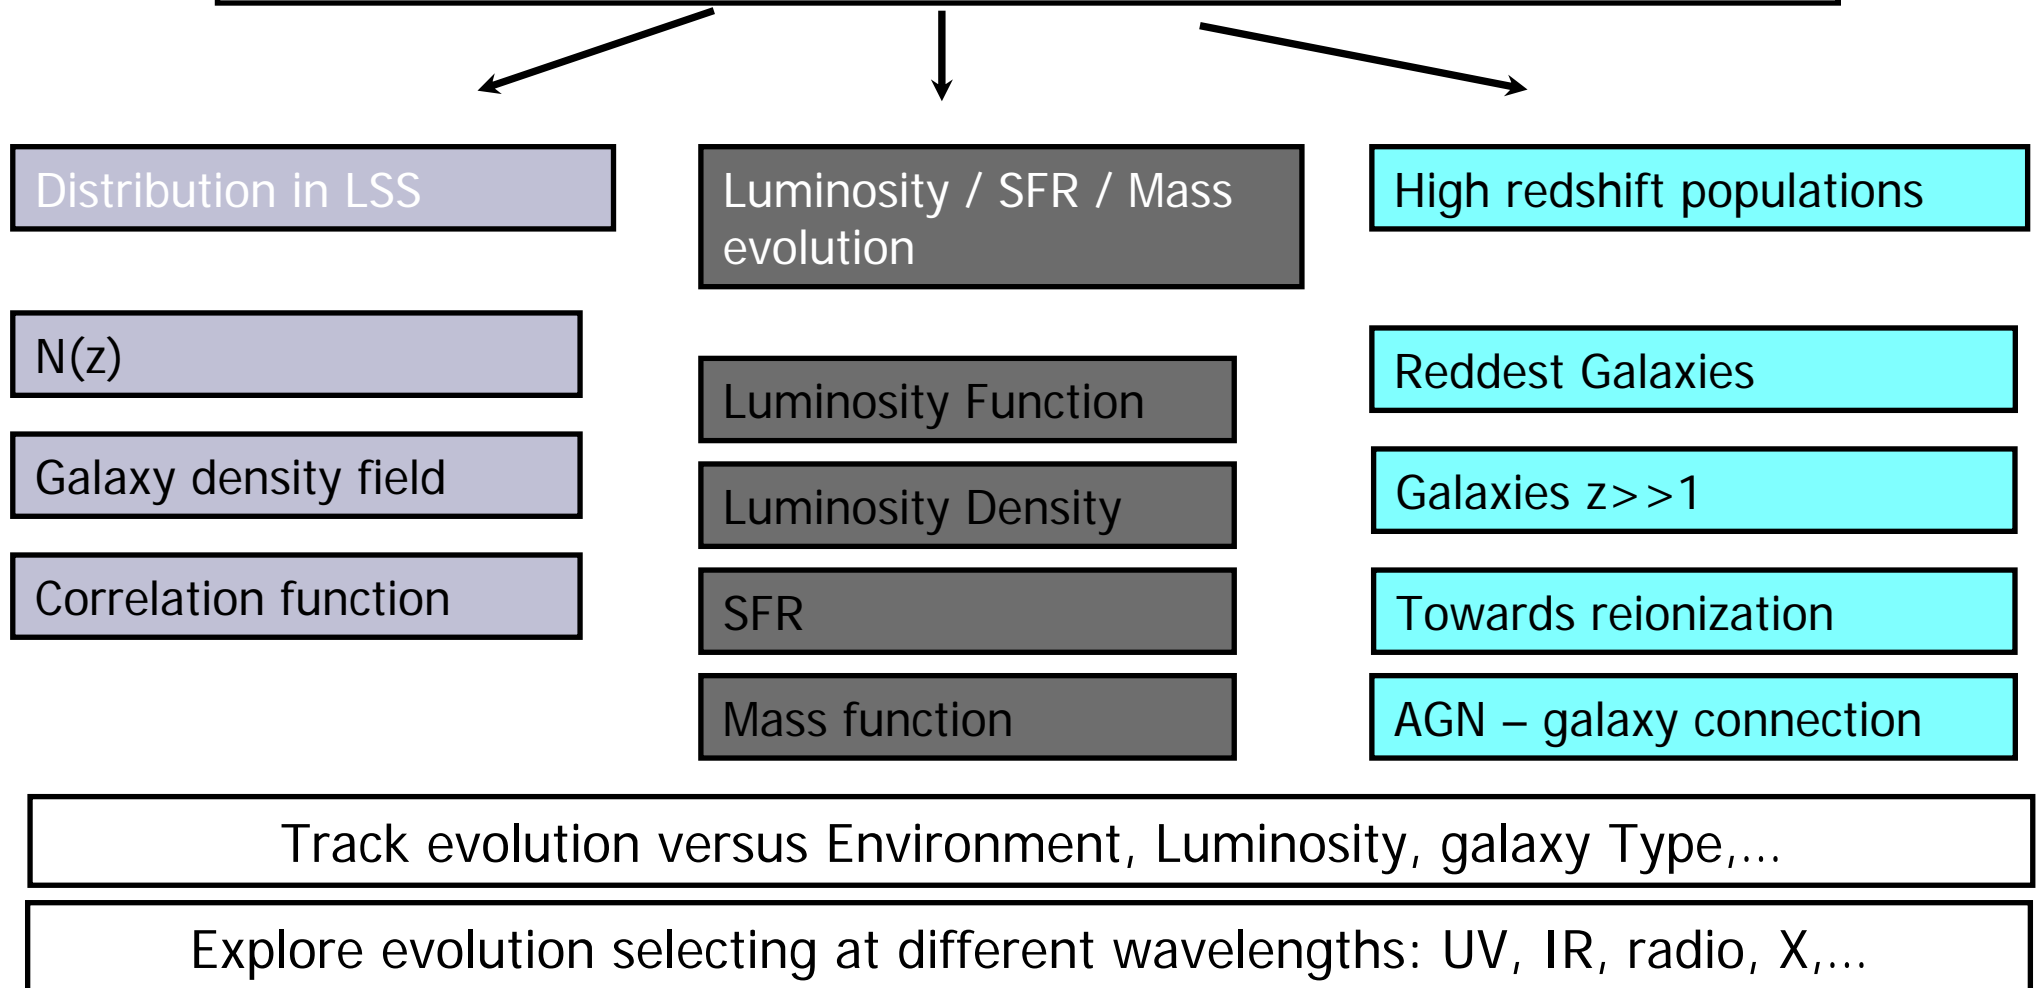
Distribution in LSS

N(z)

Galaxy density field

Correlation function

Luminosity / SFR / Mass evolution

Luminosity Function

Luminosity Density

SFR

Mass function

High redshift populations

Reddest Galaxies

Galaxies z>>1

Towards reionization

AGN – galaxy connection

Track evolution versus Environment, Luminosity, galaxy Type,...

Explore evolution selecting at different wavelengths: UV, IR, radio, X,...